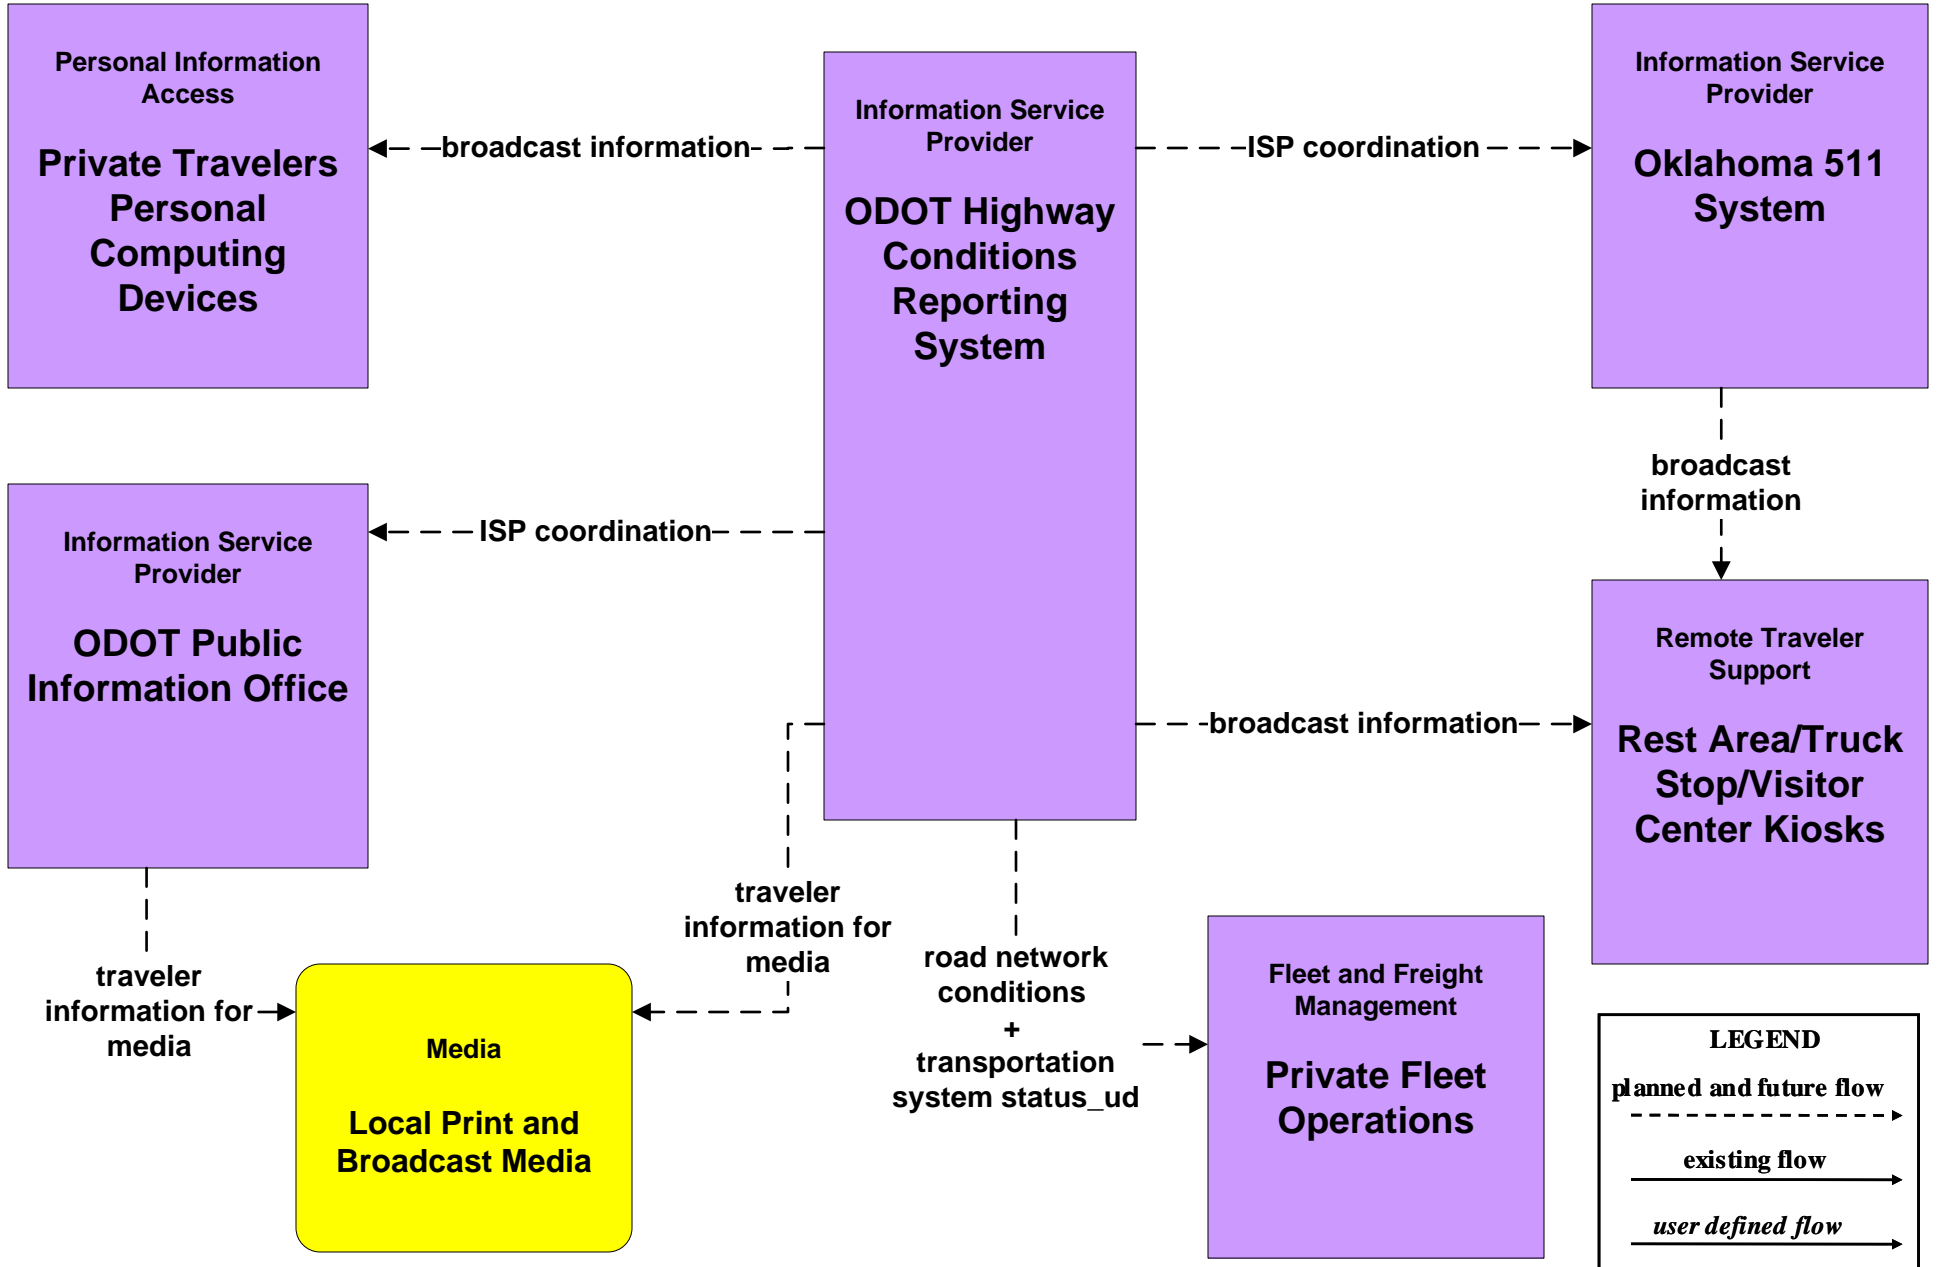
Personal Information Access

Private Travelers Personal Computing Devices

broadcast information

Information Service Provider

ODOT Highway Conditions Reporting System

ISP coordination

Information Service Provider

Oklahoma 511 System

broadcast information

Information Service Provider

ODOT Public Information Office

ISP coordination

Remote Traveler Support

Rest Area/Truck Stop/Visitor Center Kiosks

broadcast information

traveler information for media

traveler information for media

Media

Local Print and Broadcast Media

road network conditions + transportation system status_ud

Fleet and Freight Management

Private Fleet Operations

LEGEND
planned and future flow
existing flow
user defined flow